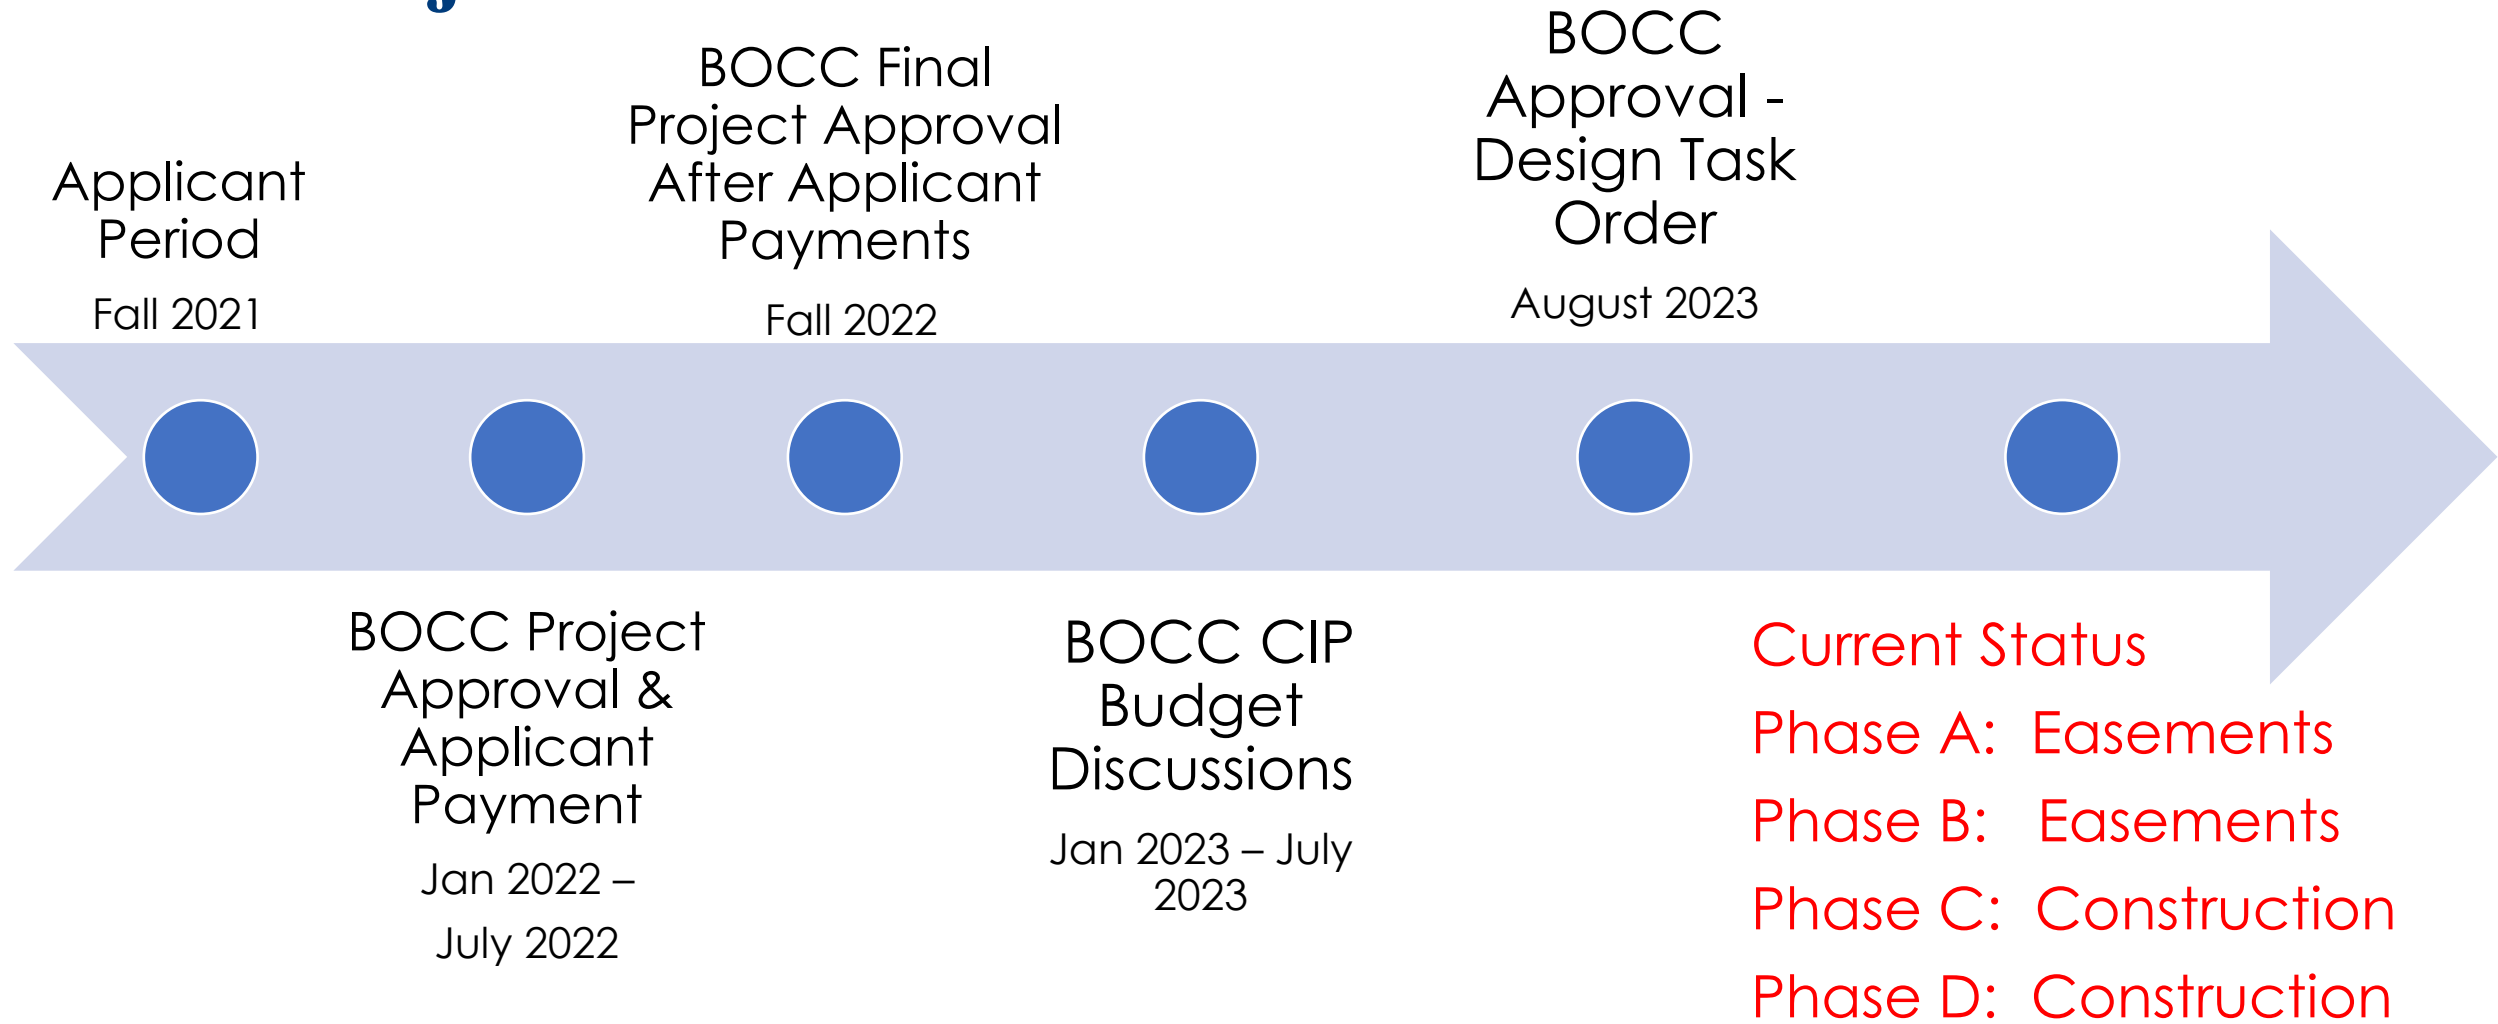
Applicant Period

Fall 2021

BOCC Project Approval & Applicant Payment

Jan 2022 – July 2022

BOCC Final Project Approval After Applicant Payments

Fall 2022

BOCC CIP Budget Discussions

Jan 2023 – July 2023

BOCC Approval - Design Task Order

August 2023

Current Status

Phase A: Easements

Phase B: Easements

Phase C: Construction

Phase D: Construction